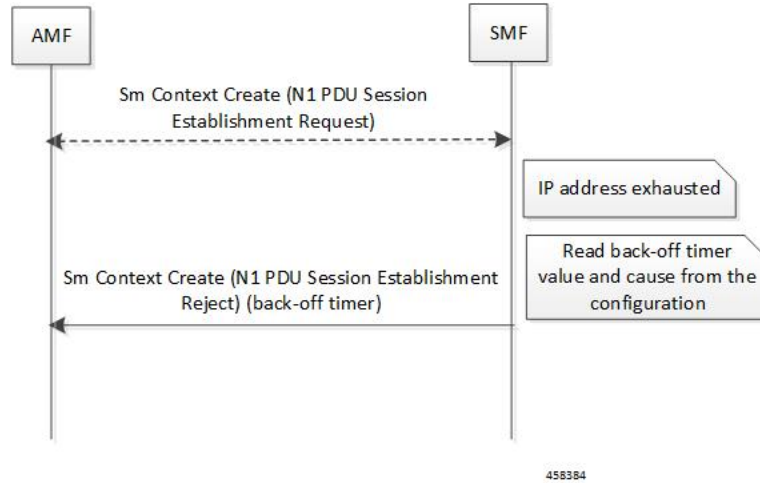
AMF

SMF

Sm Context Create (N1 PDU Session Establishment Request)

IP address exhausted

Read back-off timer value and cause from the configuration

Sm Context Create (N1 PDU Session Establishment Reject) (back-off timer)

458384